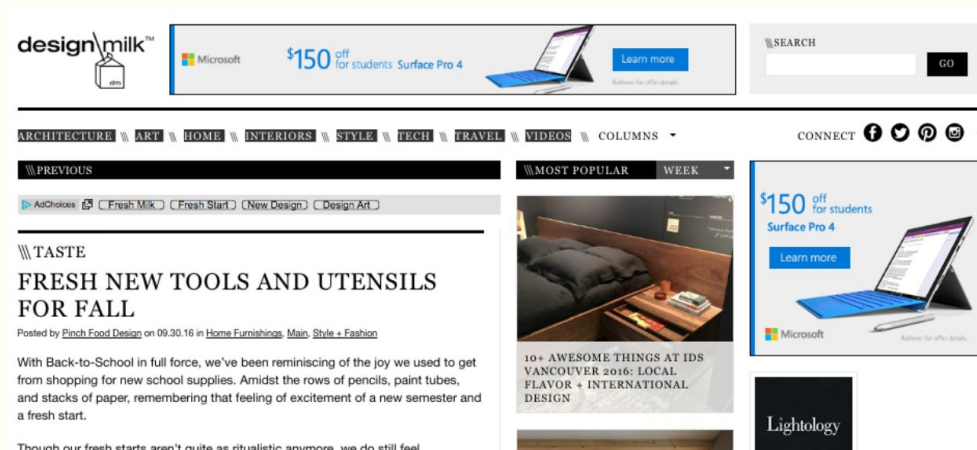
design\milk™

dm

Microsoft

$150 off for students Surface Pro 4

Learn more

Rollover for offer details.

\\\SEARCH

GO

ARCHITECTURE \\ ART \\ HOME \\ INTERIORS \\ STYLE \\ TECH \\ TRAVEL \\ VIDEOS \\ COLUMNS

CONNECT

\\\PREVIOUS

AdChoices Fresh Milk Fresh Start New Design Design Art

\\\TASTE

FRESH NEW TOOLS AND UTENSILS FOR FALL

Posted by Pinch Food Design on 09.30.16 in Home Furnishings, Main, Style + Fashion

With Back-to-School in full force, we've been reminiscing of the joy we used to get from shopping for new school supplies. Amidst the rows of pencils, paint tubes, and stacks of paper, remembering that feeling of excitement of a new semester and a fresh start.

Though our fresh starts aren't quite as ritualistic anymore, we do still feel

\\\MOST POPULAR WEEK

10+ AWESOME THINGS AT IDS VANCOUVER 2016: LOCAL FLAVOR + INTERNATIONAL DESIGN

$150 off for students Surface Pro 4

Learn more

Microsoft

Rollover for offer details.

Lightology